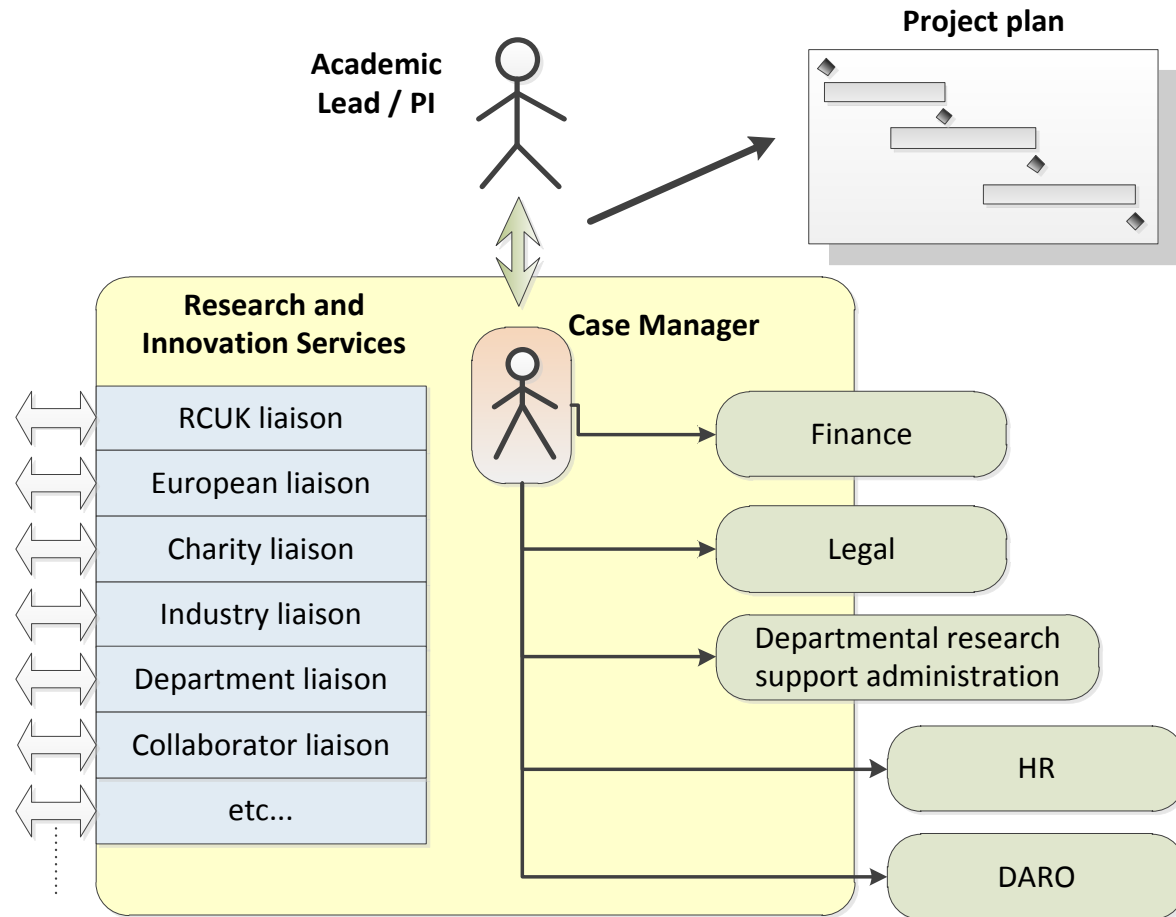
Academic Lead / PI

Project plan

Research and Innovation Services

Case Manager

RCUK liaison
European liaison
Charity liaison
Industry liaison
Department liaison
Collaborator liaison
etc...

Finance

Legal

Departmental research support administration

HR

DARO